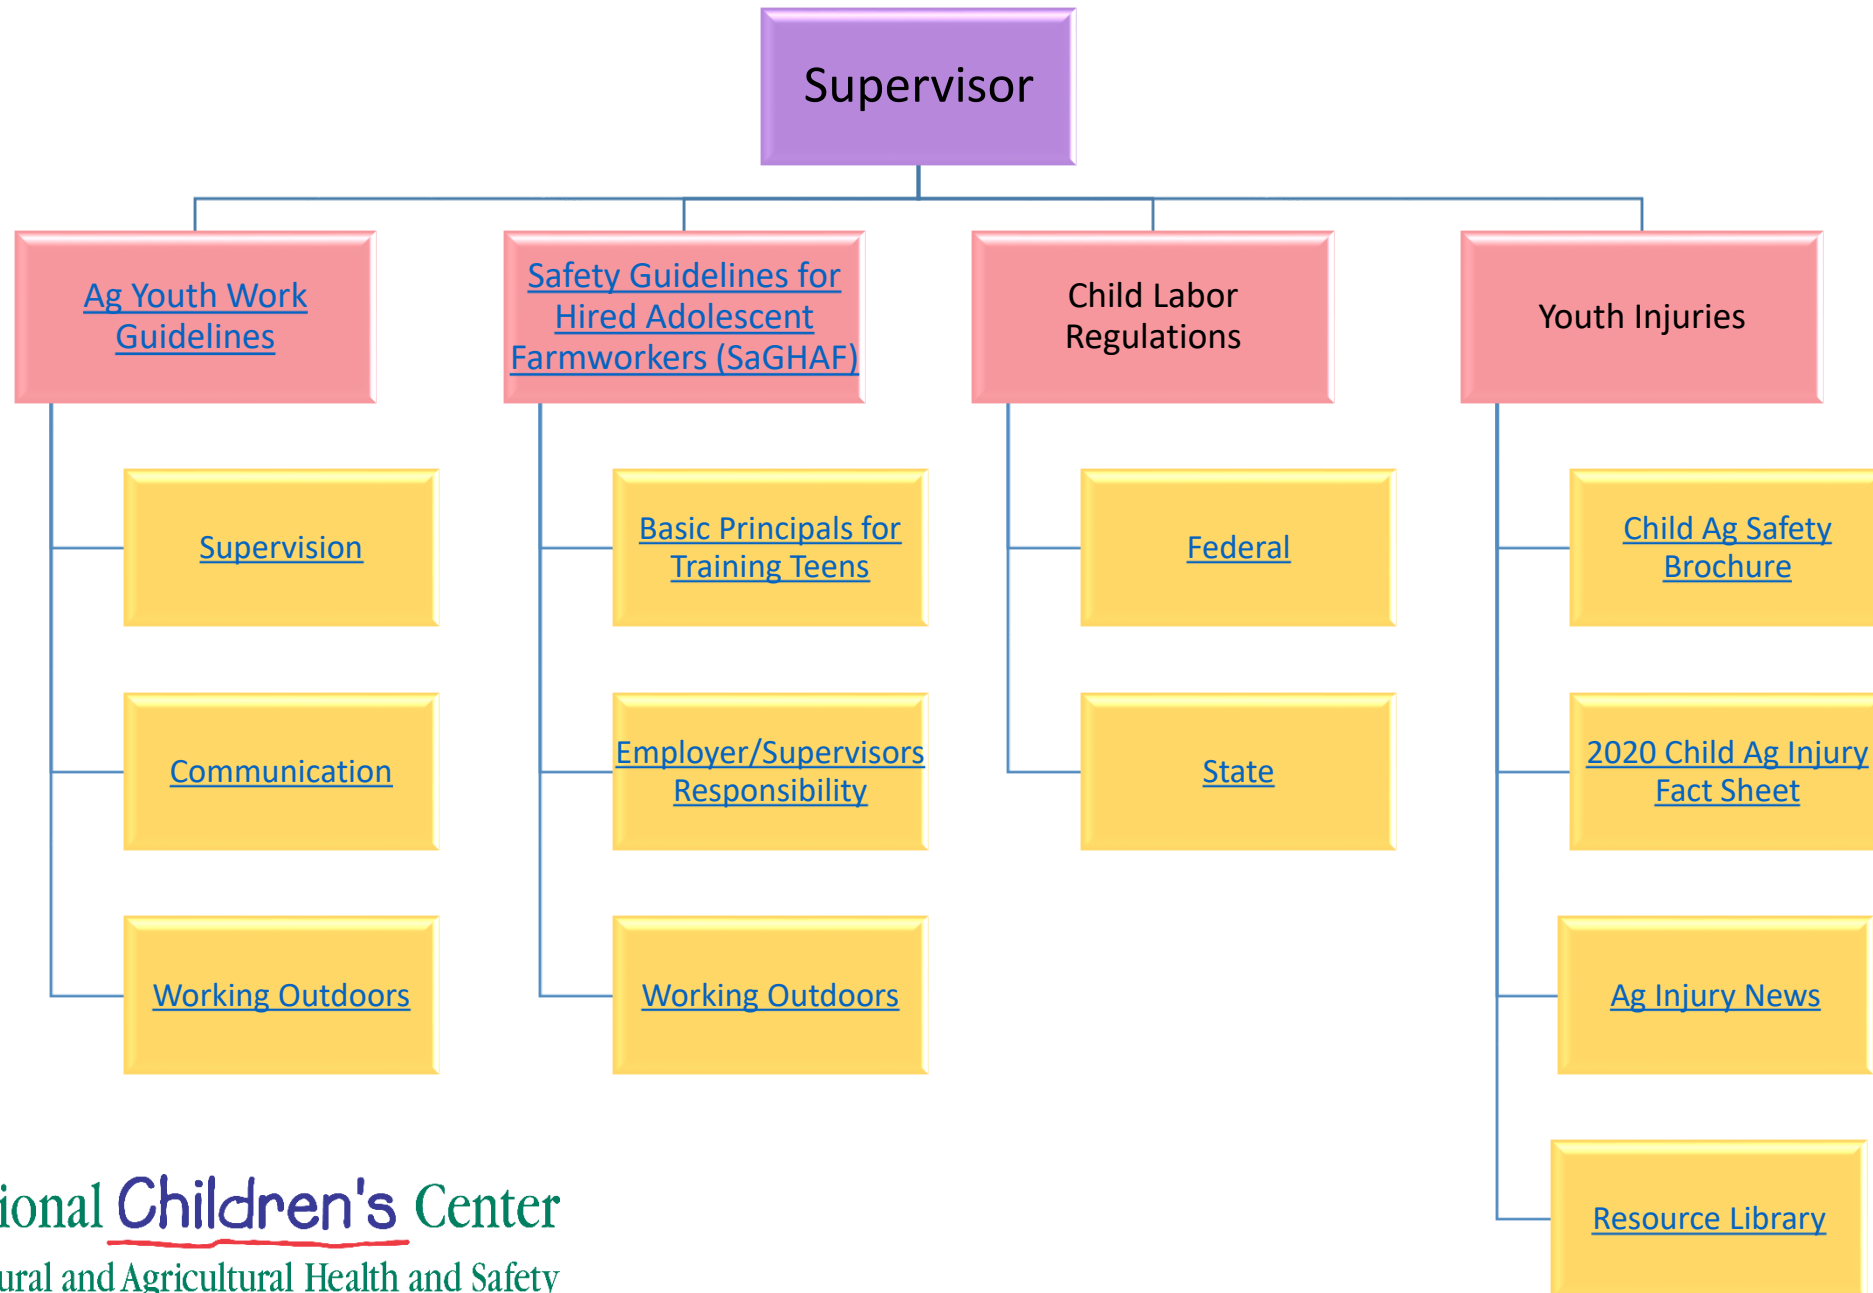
Supervisor

Ag Youth Work Guidelines

Supervision

Communication

Working Outdoors

Safety Guidelines for Hired Adolescent Farmworkers (SaGHAF)

Basic Principals for Training Teens

Employer/Supervisors Responsibility

Working Outdoors

Child Labor Regulations

Federal

State

Youth Injuries

Child Ag Safety Brochure

2020 Child Ag Injury Fact Sheet

Ag Injury News

Resource Library

ional Children's Center
ural and Agricultural Health and Safety